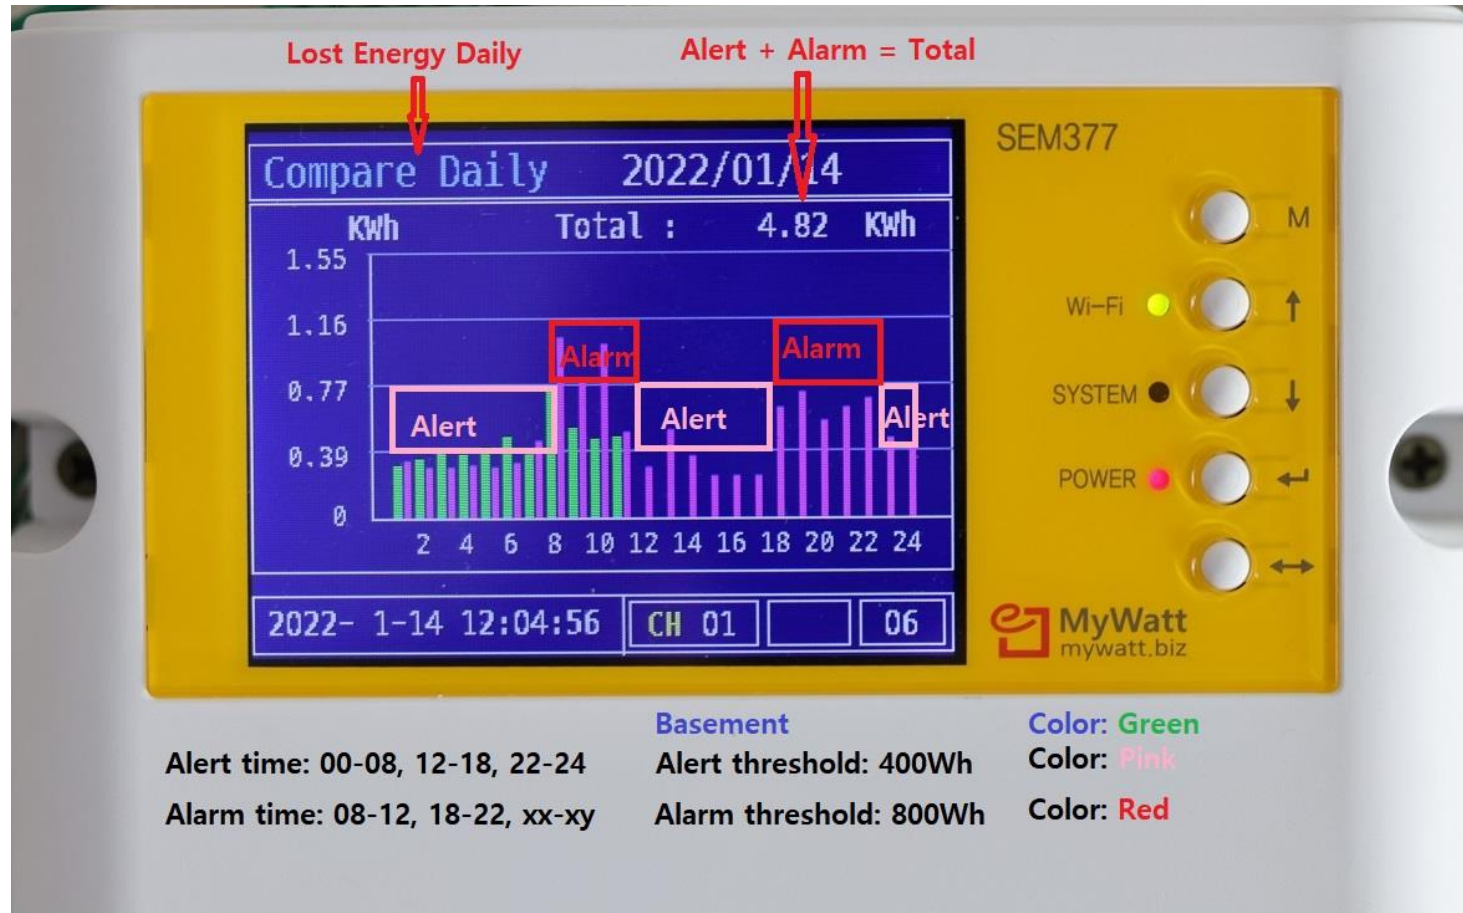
Lost Energy Daily

Alert + Alarm = Total

Compare Daily 2022/01/14

KWh Total : 4.82 KWh

1.55
1.16
0.77
0.39
0

Alarm
Alarm
Alert
Alert
Alert

2 4 6 8 10 12 14 16 18 20 22 24

2022- 1-14 12:04:56 | CH 01 | | 06

SEM377

M
Wi-Fi
SYSTEM
POWER

MyWatt
mywatt.biz

Alert time: 00-08, 12-18, 22-24
Alarm time: 08-12, 18-22, xx-xy

Basement
Alert threshold: 400Wh
Alarm threshold: 800Wh

Color: Green
Color: Pink
Color: Red